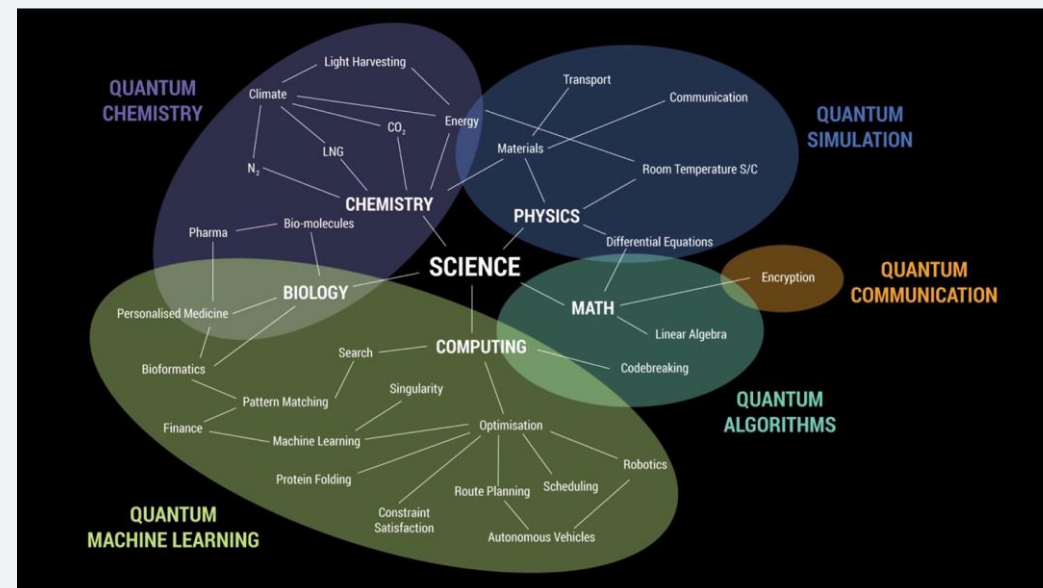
QUANTUM CHEMISTRY

Light Harvesting
Climate
Energy
$CO_2$
LNG
$N_2$
CHEMISTRY
Pharma
Bio-molecules

Transport
Communication
QUANTUM SIMULATION
Materials
Room Temperature S/C
PHYSICS
Differential Equations

SCIENCE
BIOLOGY
Personalised Medicine
Encryption
QUANTUM COMMUNICATION
MATH
Linear Algebra
Search
COMPUTING
Codebreaking
Bioformatics
Singularity
Pattern Matching
QUANTUM ALGORITHMS
Finance
Machine Learning
Optimisation
Robotics
Protein Folding
Scheduling
Route Planning
Constraint Satisfaction
Autonomous Vehicles

QUANTUM MACHINE LEARNING